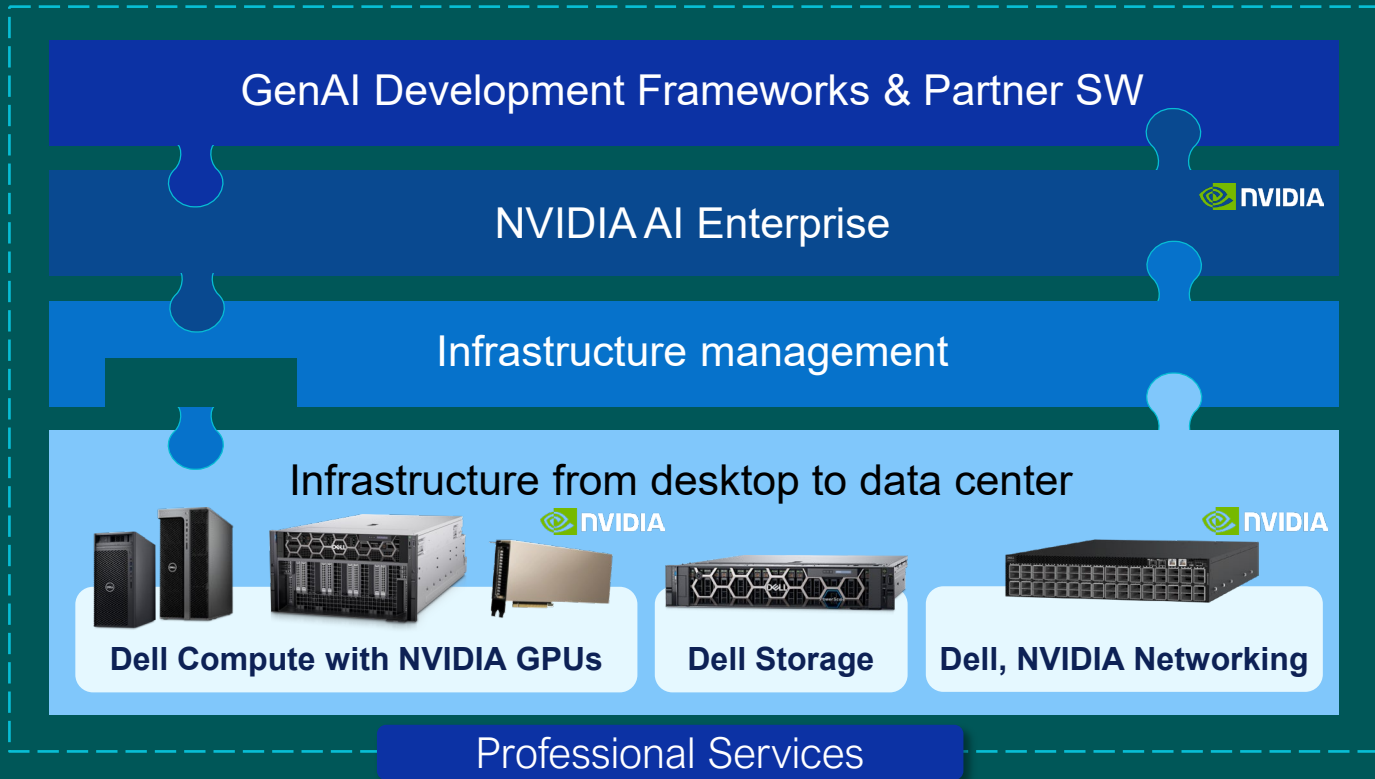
GenAI Development Frameworks & Partner SW

NVIDIA

NVIDIA AI Enterprise

Infrastructure management

Infrastructure from desktop to data center

NVIDIA

NVIDIA

Dell Compute with NVIDIA GPUs

Dell Storage

Dell, NVIDIA Networking

Professional Services